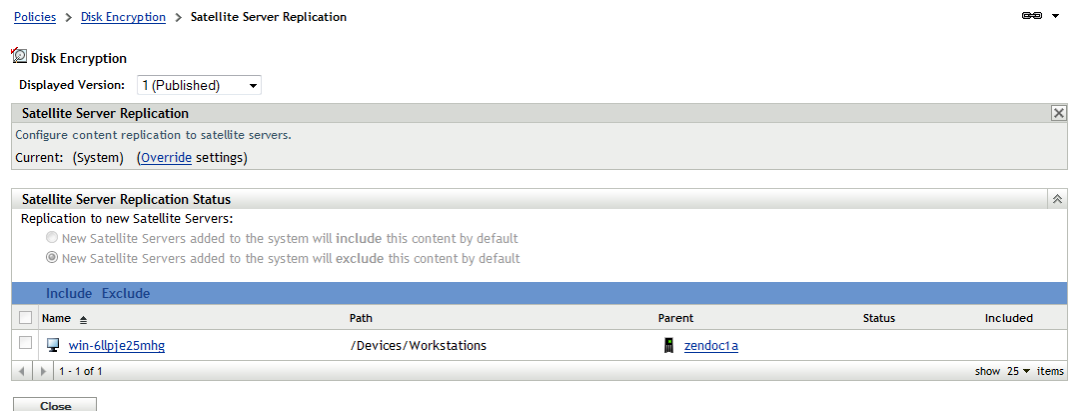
Policies > Disk Encryption > Satellite Server Replication

Disk Encryption

Displayed Version: 1 (Published)

Satellite Server Replication

Configure content replication to satellite servers.

Current: (System) (Override settings)

Satellite Server Replication Status

Replication to new Satellite Servers:

New Satellite Servers added to the system will include this content by default

New Satellite Servers added to the system will exclude this content by default

Include Exclude

| Name | Path | Parent | Status | Included |
|---|---|---|---|---|
| win-6llpje25mhg | /Devices/Workstations | zendoc1a | | |

1 - 1 of 1

show 25 items

Close